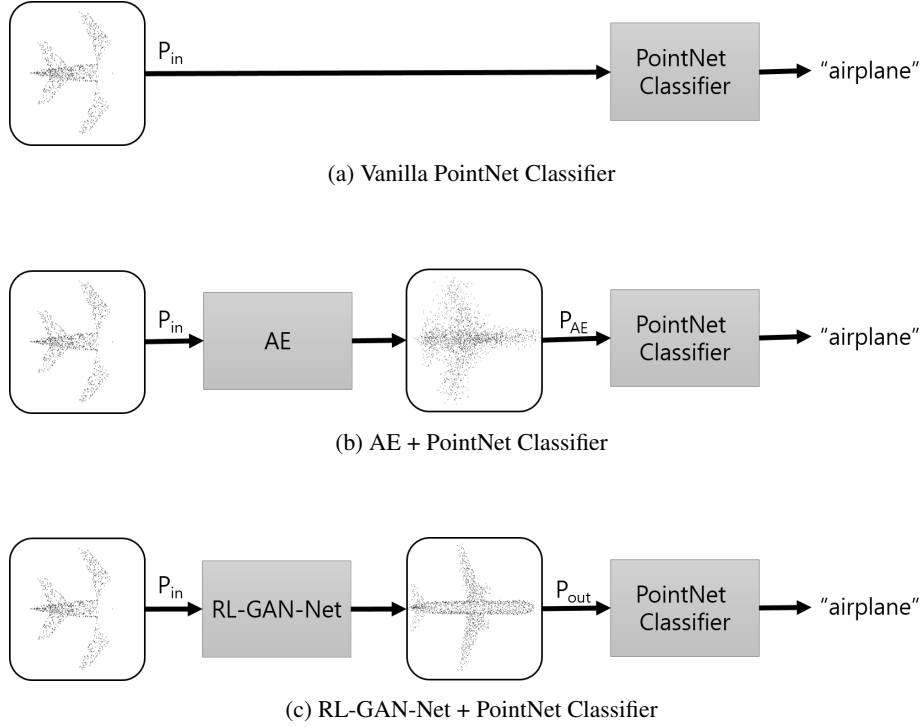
$P_{in}$

PointNet Classifier

"airplane"

(a) Vanilla PointNet Classifier

$P_{in}$

AE

$P_{AE}$

PointNet Classifier

"airplane"

(b) AE + PointNet Classifier

$P_{in}$

RL-GAN-Net

$P_{out}$

PointNet Classifier

"airplane"

(c) RL-GAN-Net + PointNet Classifier